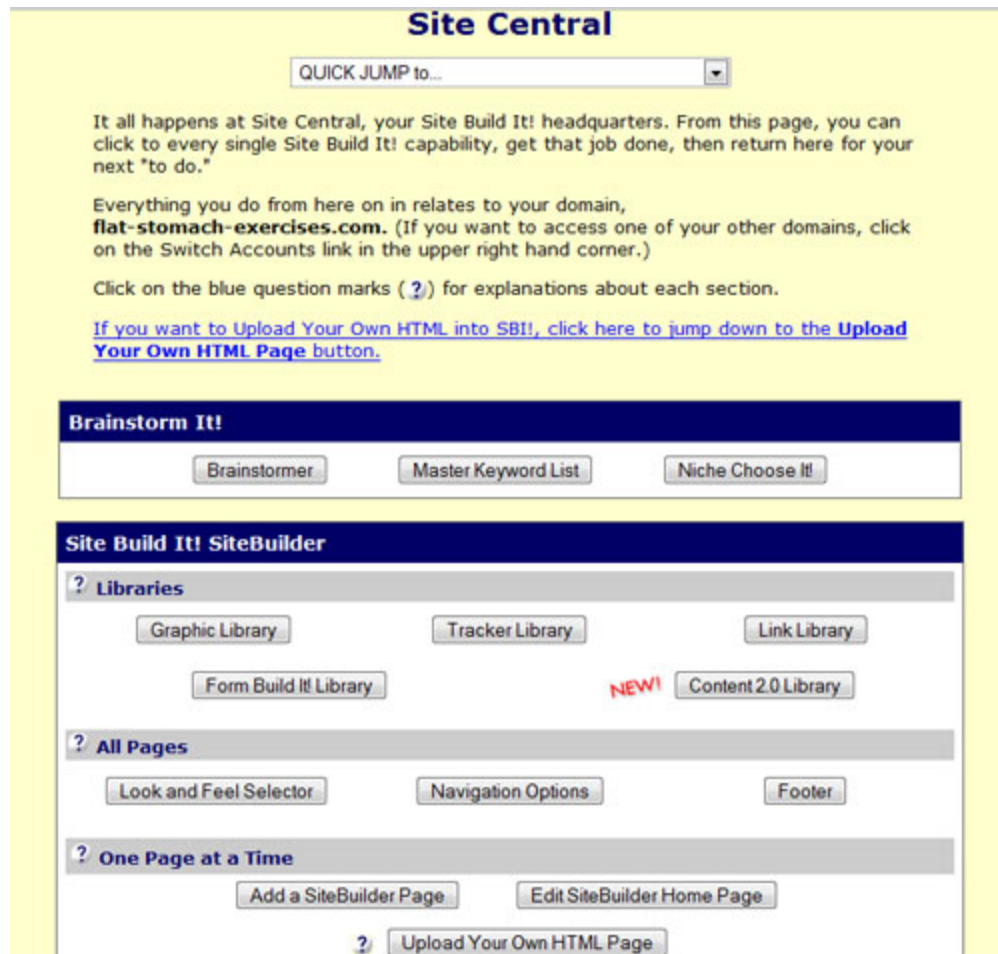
Site Central

QUICK JUMP to...

It all happens at Site Central, your Site Build It! headquarters. From this page, you can click to every single Site Build It! capability, get that job done, then return here for your next "to do."

Everything you do from here on in relates to your domain, **flat-stomach-exercises.com.** (If you want to access one of your other domains, click on the Switch Accounts link in the upper right hand corner.)

Click on the blue question marks (?) for explanations about each section.

If you want to Upload Your Own HTML into SBI!, click here to jump down to the **Upload Your Own HTML Page** button.

Brainstorm It!

Brainstormer | Master Keyword List | Niche Choose It!

Site Build It! SiteBuilder

? Libraries

Graphic Library | Tracker Library | Link Library

Form Build It! Library | NEW! | Content 2.0 Library

? All Pages

Look and Feel Selector | Navigation Options | Footer

? One Page at a Time

Add a SiteBuilder Page | Edit SiteBuilder Home Page

? Upload Your Own HTML Page